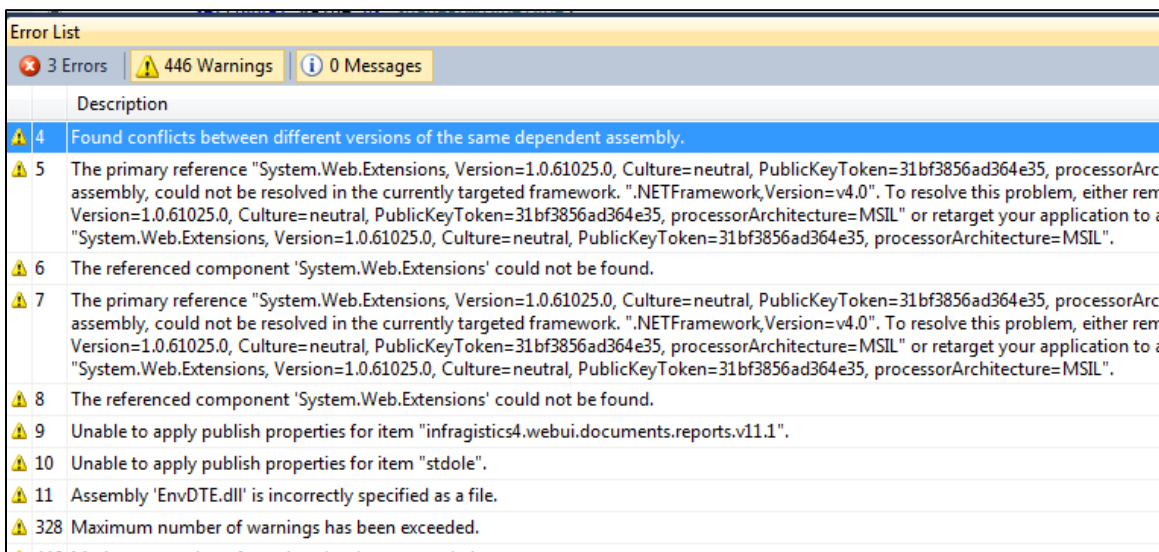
Error List

3 Errors | 446 Warnings | 0 Messages

| | Description |
|---|---|
| 4 | Found conflicts between different versions of the same dependent assembly. |
| 5 | The primary reference "System.Web.Extensions, Version=1.0.61025.0, Culture=neutral, PublicKeyToken=31bf3856ad364e35, processorArc assembly, could not be resolved in the currently targeted framework. ".NETFramework,Version=v4.0". To resolve this problem, either rem Version=1.0.61025.0, Culture=neutral, PublicKeyToken=31bf3856ad364e35, processorArchitecture=MSIL" or retarget your application to a "System.Web.Extensions, Version=1.0.61025.0, Culture=neutral, PublicKeyToken=31bf3856ad364e35, processorArchitecture=MSIL". |
| 6 | The referenced component 'System.Web.Extensions' could not be found. |
| 7 | The primary reference "System.Web.Extensions, Version=1.0.61025.0, Culture=neutral, PublicKeyToken=31bf3856ad364e35, processorArc assembly, could not be resolved in the currently targeted framework. ".NETFramework,Version=v4.0". To resolve this problem, either rem Version=1.0.61025.0, Culture=neutral, PublicKeyToken=31bf3856ad364e35, processorArchitecture=MSIL" or retarget your application to a "System.Web.Extensions, Version=1.0.61025.0, Culture=neutral, PublicKeyToken=31bf3856ad364e35, processorArchitecture=MSIL". |
| 8 | The referenced component 'System.Web.Extensions' could not be found. |
| 9 | Unable to apply publish properties for item "infragistics4.webui.documents.reports.v11.1". |
| 10 | Unable to apply publish properties for item "stdole". |
| 11 | Assembly 'EnvDTE.dll' is incorrectly specified as a file. |
| 328 | Maximum number of warnings has been exceeded. |